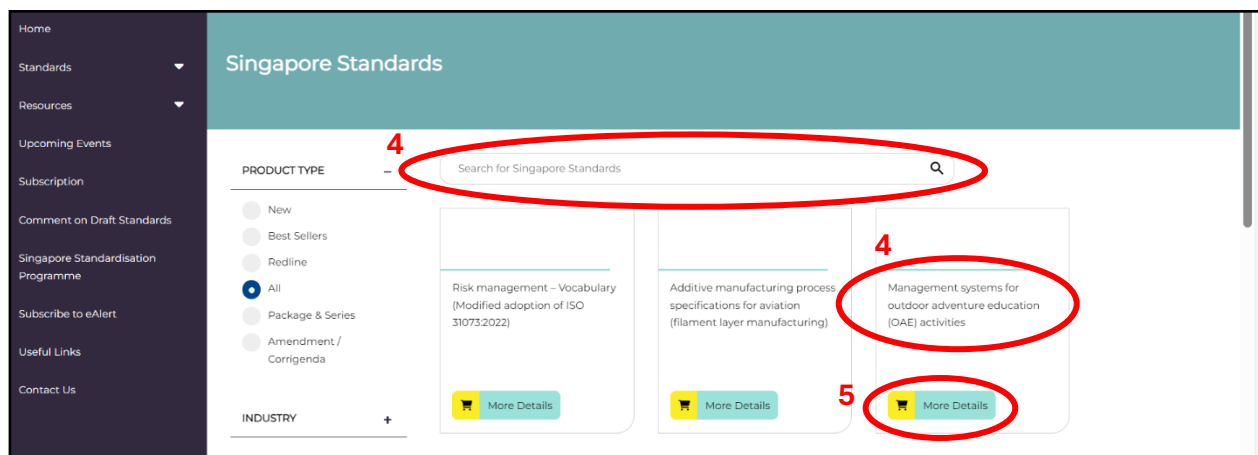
Home
Standards
Resources
Upcoming Events
Subscription
Comment on Draft Standards
Singapore Standardisation Programme
Subscribe to eAlert
Useful Links
Contact Us

Singapore Standards

4

Search for Singapore Standards

PRODUCT TYPE –

New
Best Sellers
Redline
All
Package & Series
Amendment / Corrigenda

INDUSTRY +

Risk management – Vocabulary (Modified adoption of ISO 31073:2022)

More Details

Additive manufacturing process specifications for aviation (filament layer manufacturing)

More Details

4

Management systems for outdoor adventure education (OAE) activities

5

More Details